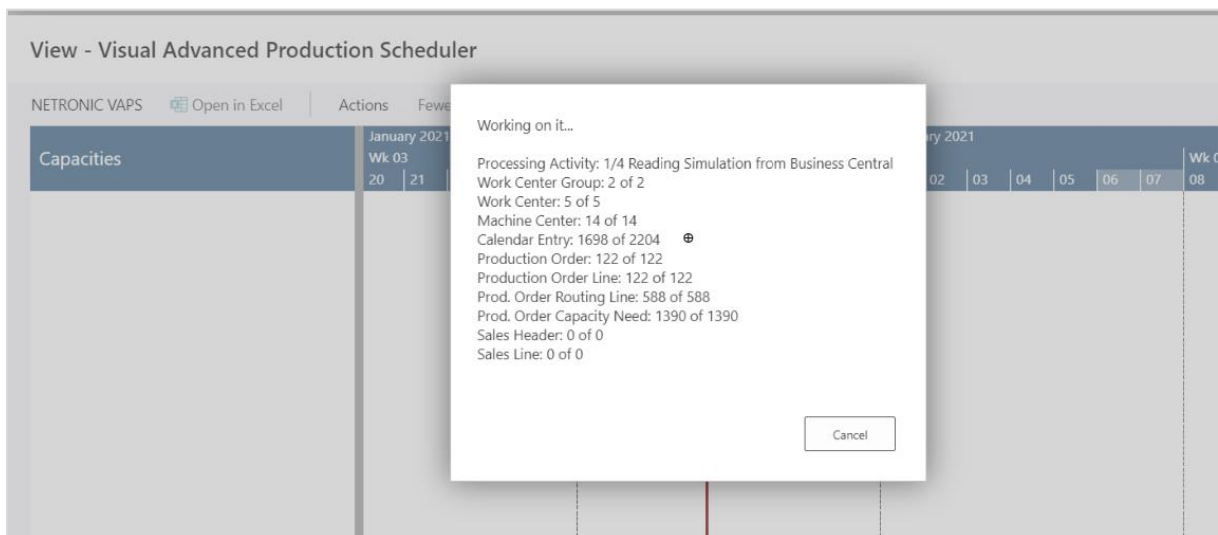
View - Visual Advanced Production Scheduler

NETRONIC VAPS Open in Excel Actions Fewe

Capacities

January 2021
Wk 03
20 21

ry 2021
Wk
02 03 04 05 06 07 08

Working on it...

Processing Activity: 1/4 Reading Simulation from Business Central
Work Center Group: 2 of 2
Work Center: 5 of 5
Machine Center: 14 of 14
Calendar Entry: 1698 of 2204
Production Order: 122 of 122
Production Order Line: 122 of 122
Prod. Order Routing Line: 588 of 588
Prod. Order Capacity Need: 1390 of 1390
Sales Header: 0 of 0
Sales Line: 0 of 0

Cancel